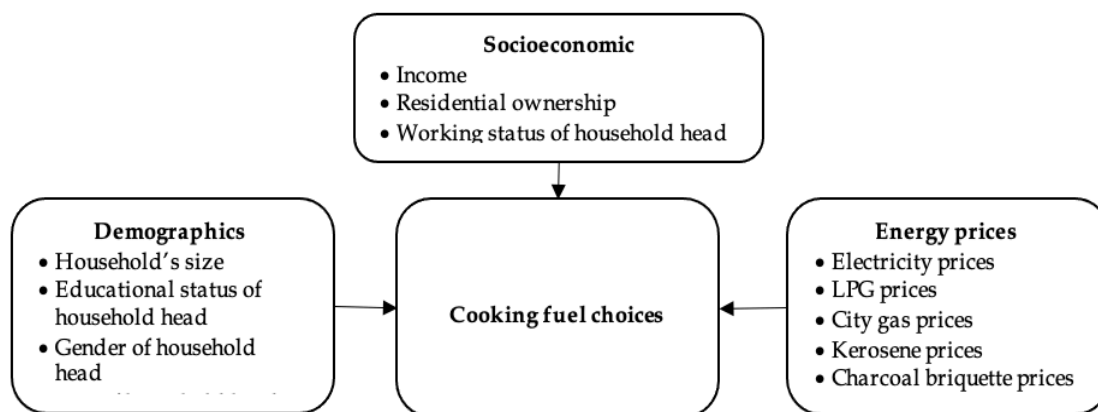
**Socioeconomic**
• Income
• Residential ownership
• Working status of household head

**Demographics**
• Household's size
• Educational status of household head
• Gender of household head
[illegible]

**Cooking fuel choices**

**Energy prices**
• Electricity prices
• LPG prices
• City gas prices
• Kerosene prices
• Charcoal briquette prices